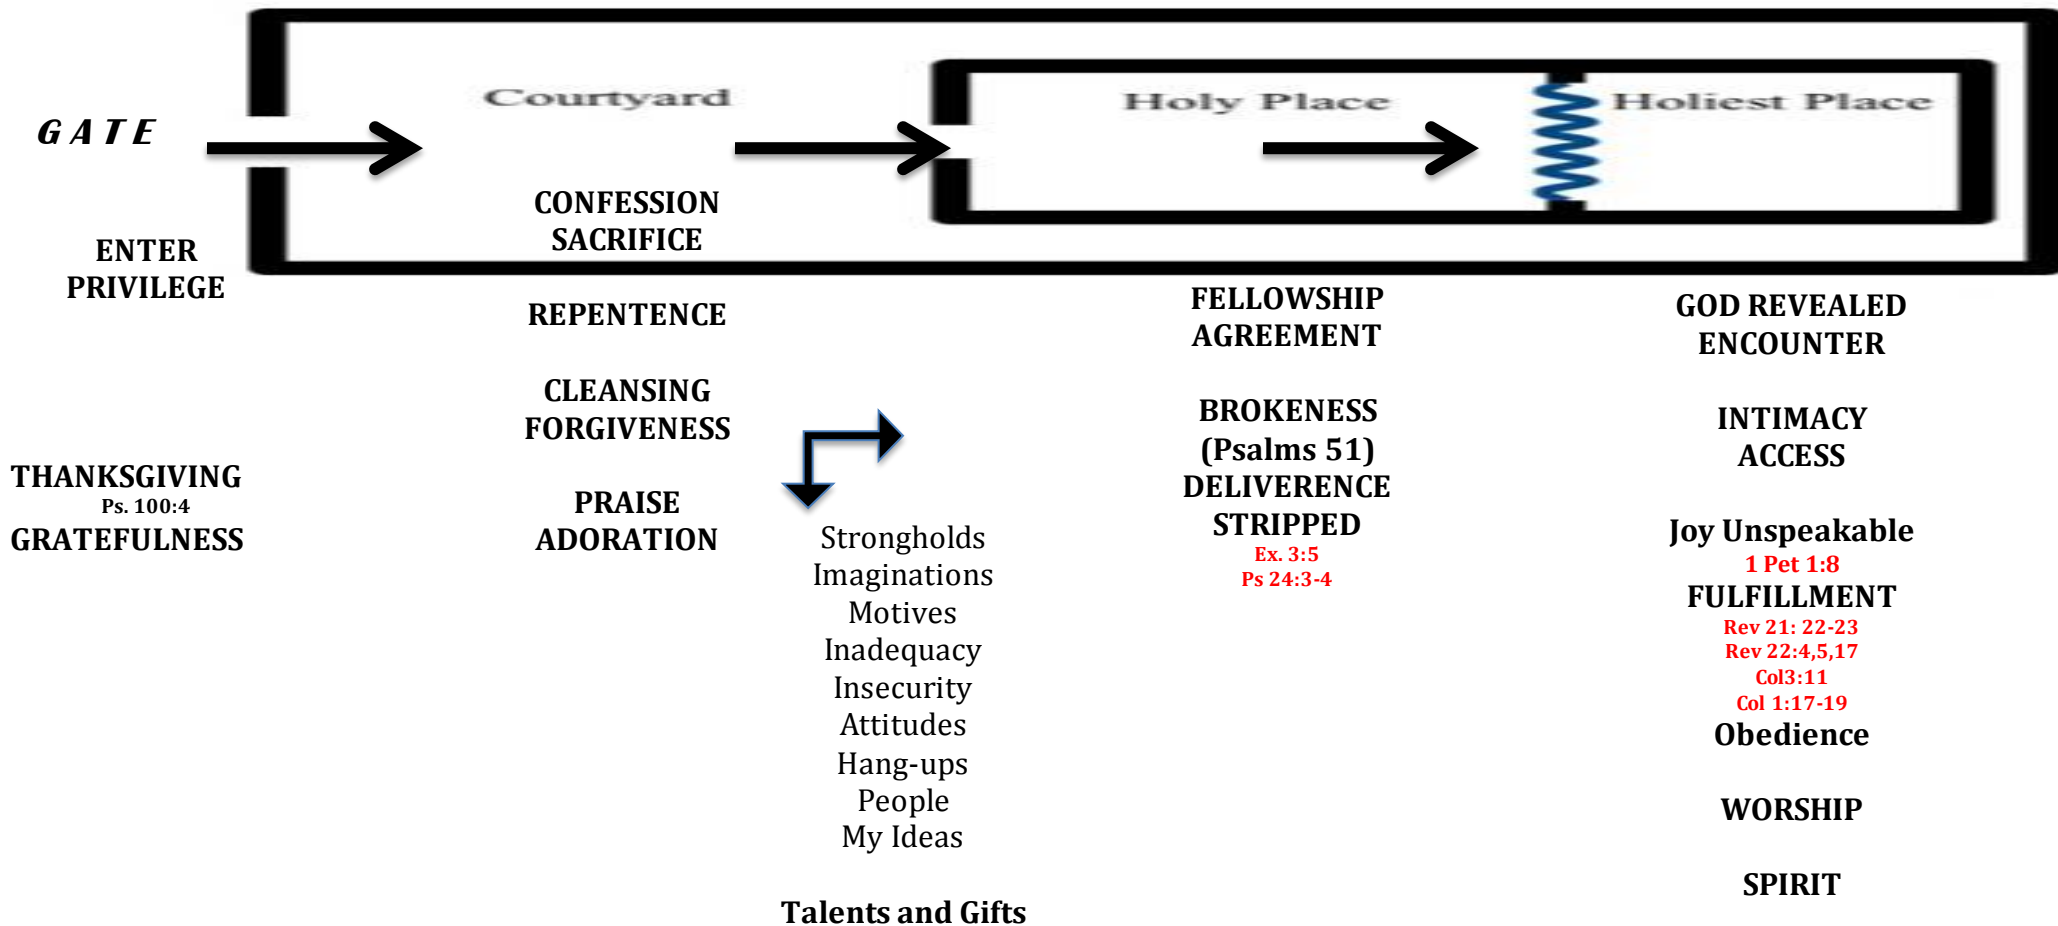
GATE

Courtyard

Holy Place

Holiest Place

ENTER
PRIVILEGE

THANKSGIVING
Ps. 100:4
GRATEFULNESS

CONFESSION
SACRIFICE

REPENTENCE

CLEANSING
FORGIVENESS

PRAISE
ADORATION

Strongholds
Imaginations
Motives
Inadequacy
Insecurity
Attitudes
Hang-ups
People
My Ideas

Talents and Gifts

FELLOWSHIP
AGREEMENT

BROKENESS
(Psalms 51)
DELIVERENCE
STRIPPED
Ex. 3:5
Ps 24:3-4

GOD REVEALED
ENCOUNTER

INTIMACY
ACCESS

Joy Unspeakable
1 Pet 1:8
FULFILLMENT
Rev 21: 22-23
Rev 22:4,5,17
Col3:11
Col 1:17-19
Obedience

WORSHIP

SPIRIT